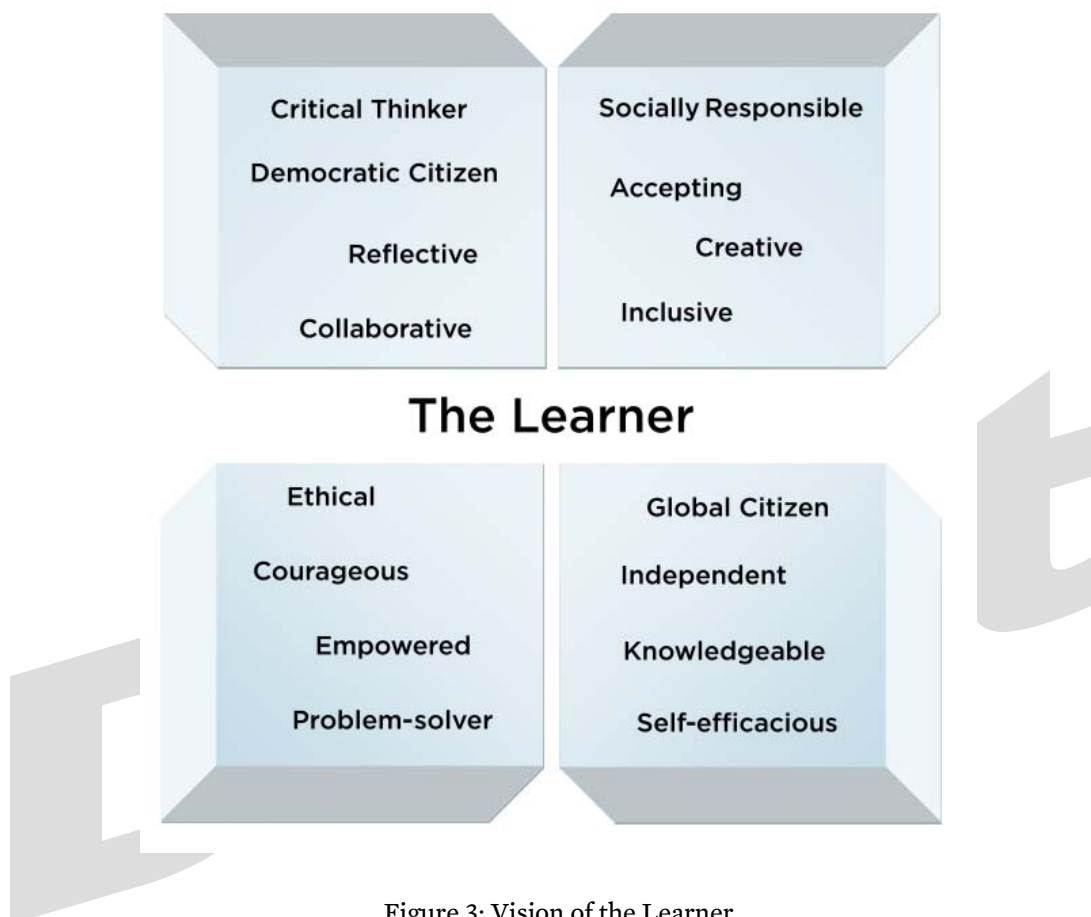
Critical Thinker

Democratic Citizen

Reflective

Collaborative

Socially Responsible

Accepting

Creative

Inclusive

The Learner

Ethical

Courageous

Empowered

Problem-solver

Global Citizen

Independent

Knowledgeable

Self-efficacious

Figure 3: Vision of the Learner